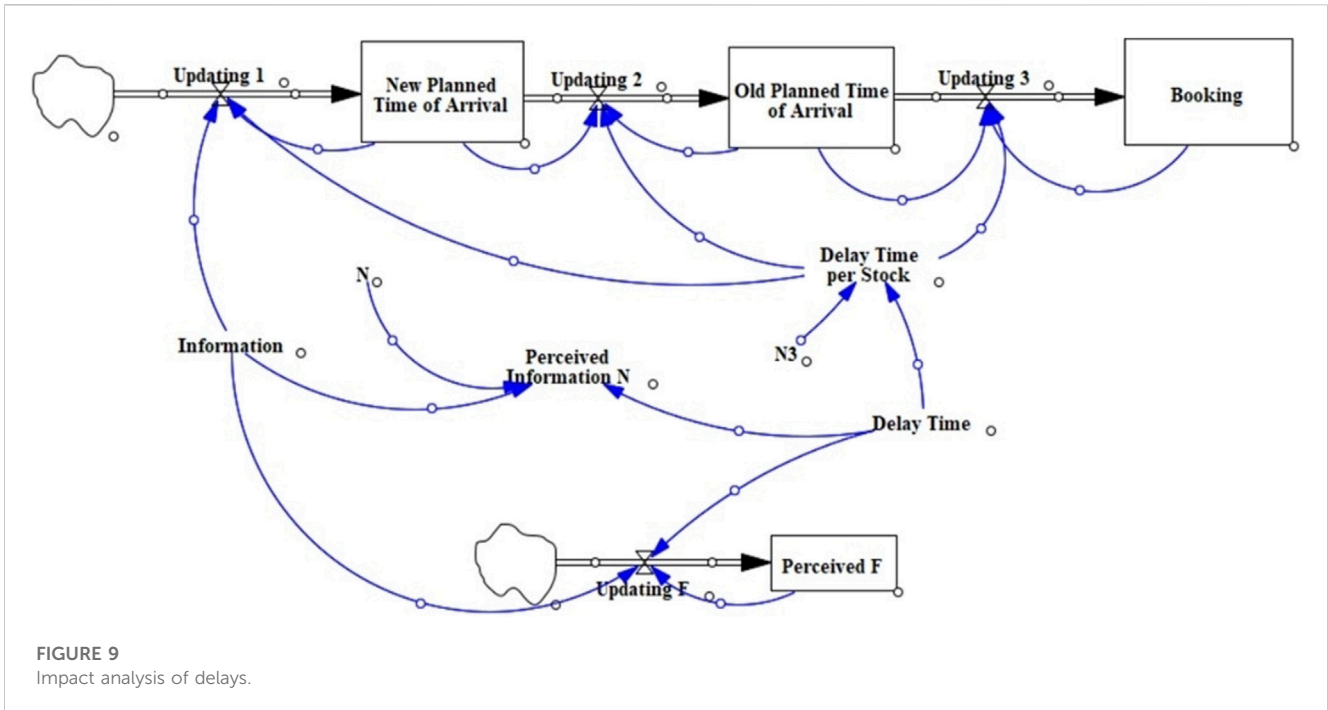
Updating 1

New Planned Time of Arrival

Updating 2

Old Planned Time of Arrival

Updating 3

Booking

Delay Time per Stock

N

Information

Perceived Information N

N3

Delay Time

Perceived F

Updating F

FIGURE 9
Impact analysis of delays.